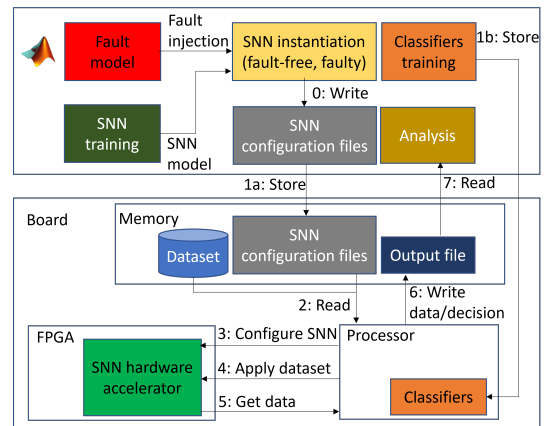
Fault model

Fault injection

SNN instantiation (fault-free, faulty)

Classifiers training

1b: Store

0: Write

SNN training

SNN model

SNN configuration files

Analysis

1a: Store

7: Read

Board

Memory

Dataset

SNN configuration files

Output file

2: Read

6: Write data/decision

FPGA

3: Configure SNN

Processor

SNN hardware accelerator

4: Apply dataset

5: Get data

Classifiers